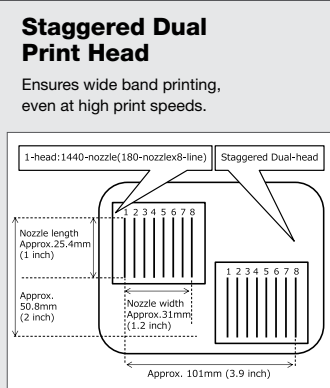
Staggered Dual Print Head

Ensures wide band printing, even at high print speeds.

1-head:1440-nozzle(180-nozzlex8-line)

Staggered Dual-head

1 2 3 4 5 6 7 8

1 2 3 4 5 6 7 8

Nozzle length Approx.25.4mm (1 inch)

Approx. 50.8mm (2 inch)

Nozzle width Approx.31mm (1.2 inch)

Approx. 101mm (3.9 inch)